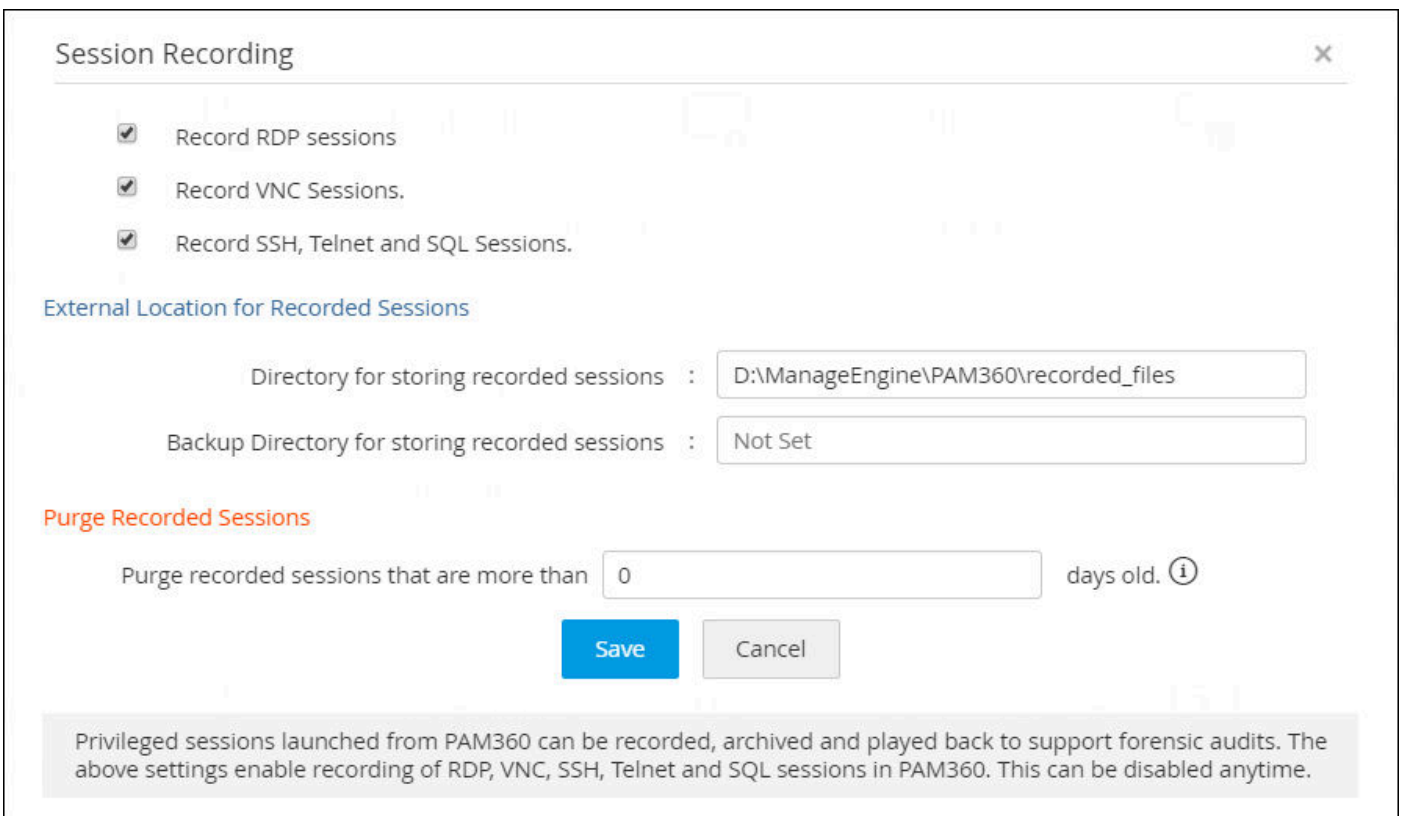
Session Recording

×

Record RDP sessions

Record VNC Sessions.

Record SSH, Telnet and SQL Sessions.

External Location for Recorded Sessions

Directory for storing recorded sessions : D:\ManageEngine\PAM360\recorded_files

Backup Directory for storing recorded sessions : Not Set

Purge Recorded Sessions

Purge recorded sessions that are more than 0 days old. ⓘ

Save Cancel

Privileged sessions launched from PAM360 can be recorded, archived and played back to support forensic audits. The above settings enable recording of RDP, VNC, SSH, Telnet and SQL sessions in PAM360. This can be disabled anytime.